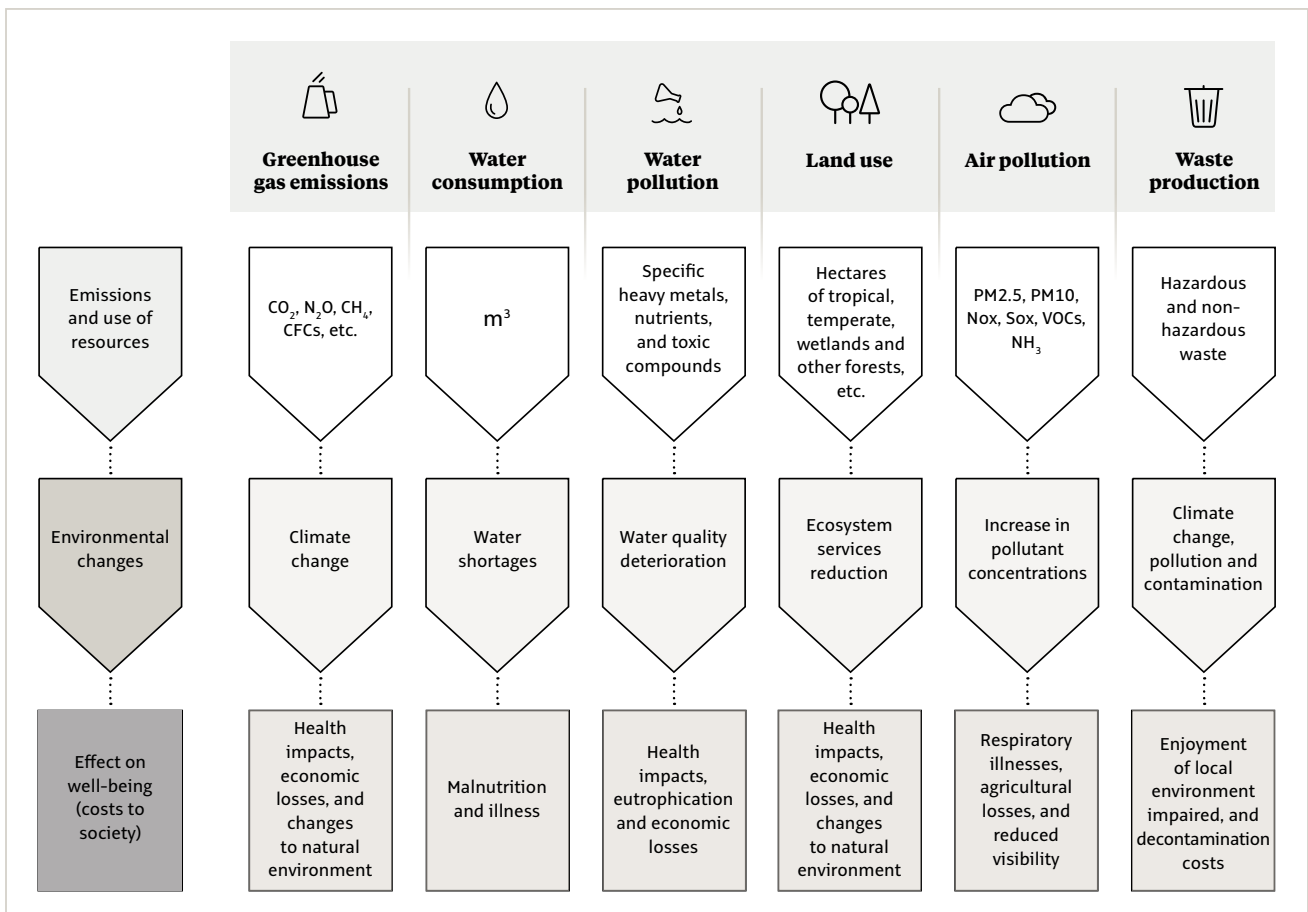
Greenhouse gas emissions

Water consumption

Water pollution

Land use

Air pollution

Waste production

Emissions and use of resources

$CO_2$, $N_2O$, $CH_4$, CFCs, etc.

$m^3$

Specific heavy metals, nutrients, and toxic compounds

Hectares of tropical, temperate, wetlands and other forests, etc.

PM2.5, PM10, Nox, Sox, VOCs, $NH_3$

Hazardous and non-hazardous waste

Environmental changes

Climate change

Water shortages

Water quality deterioration

Ecosystem services reduction

Increase in pollutant concentrations

Climate change, pollution and contamination

Effect on well-being (costs to society)

Health impacts, economic losses, and changes to natural environment

Malnutrition and illness

Health impacts, eutrophication and economic losses

Health impacts, economic losses, and changes to natural environment

Respiratory illnesses, agricultural losses, and reduced visibility

Enjoyment of local environment impaired, and decontamination costs